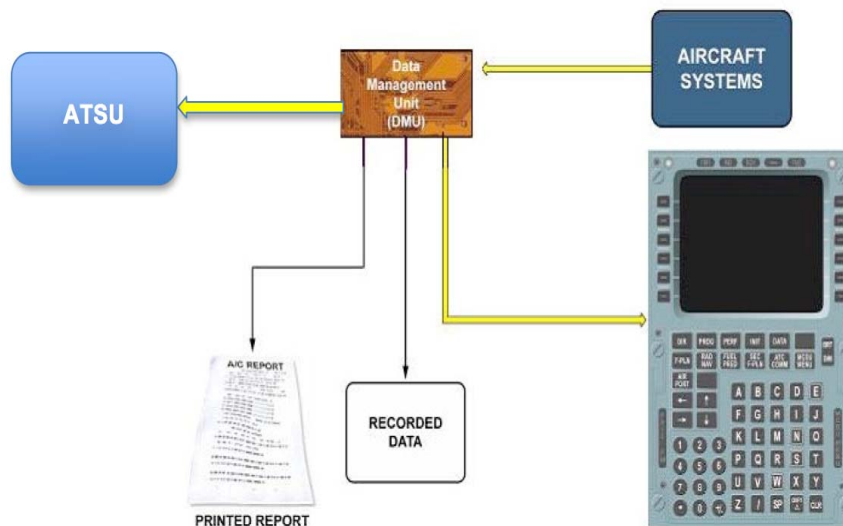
Data Management Unit (DMU)

AIRCRAFT SYSTEMS

ATSU

A/C REPORT

PRINTED REPORT

RECORDED DATA

DIR PROG PERF INIT DATA

F-PLN RAD NAV FUEL PRED SEC F-PLN ATC COMM MCDU MENU

AIR PORT

A B C D E
F G H I J
K L M N O
P Q R S T
U V W X Y
Z / SP OVFY CLR

1 2 3
4 5 6
7 8 9
. 0